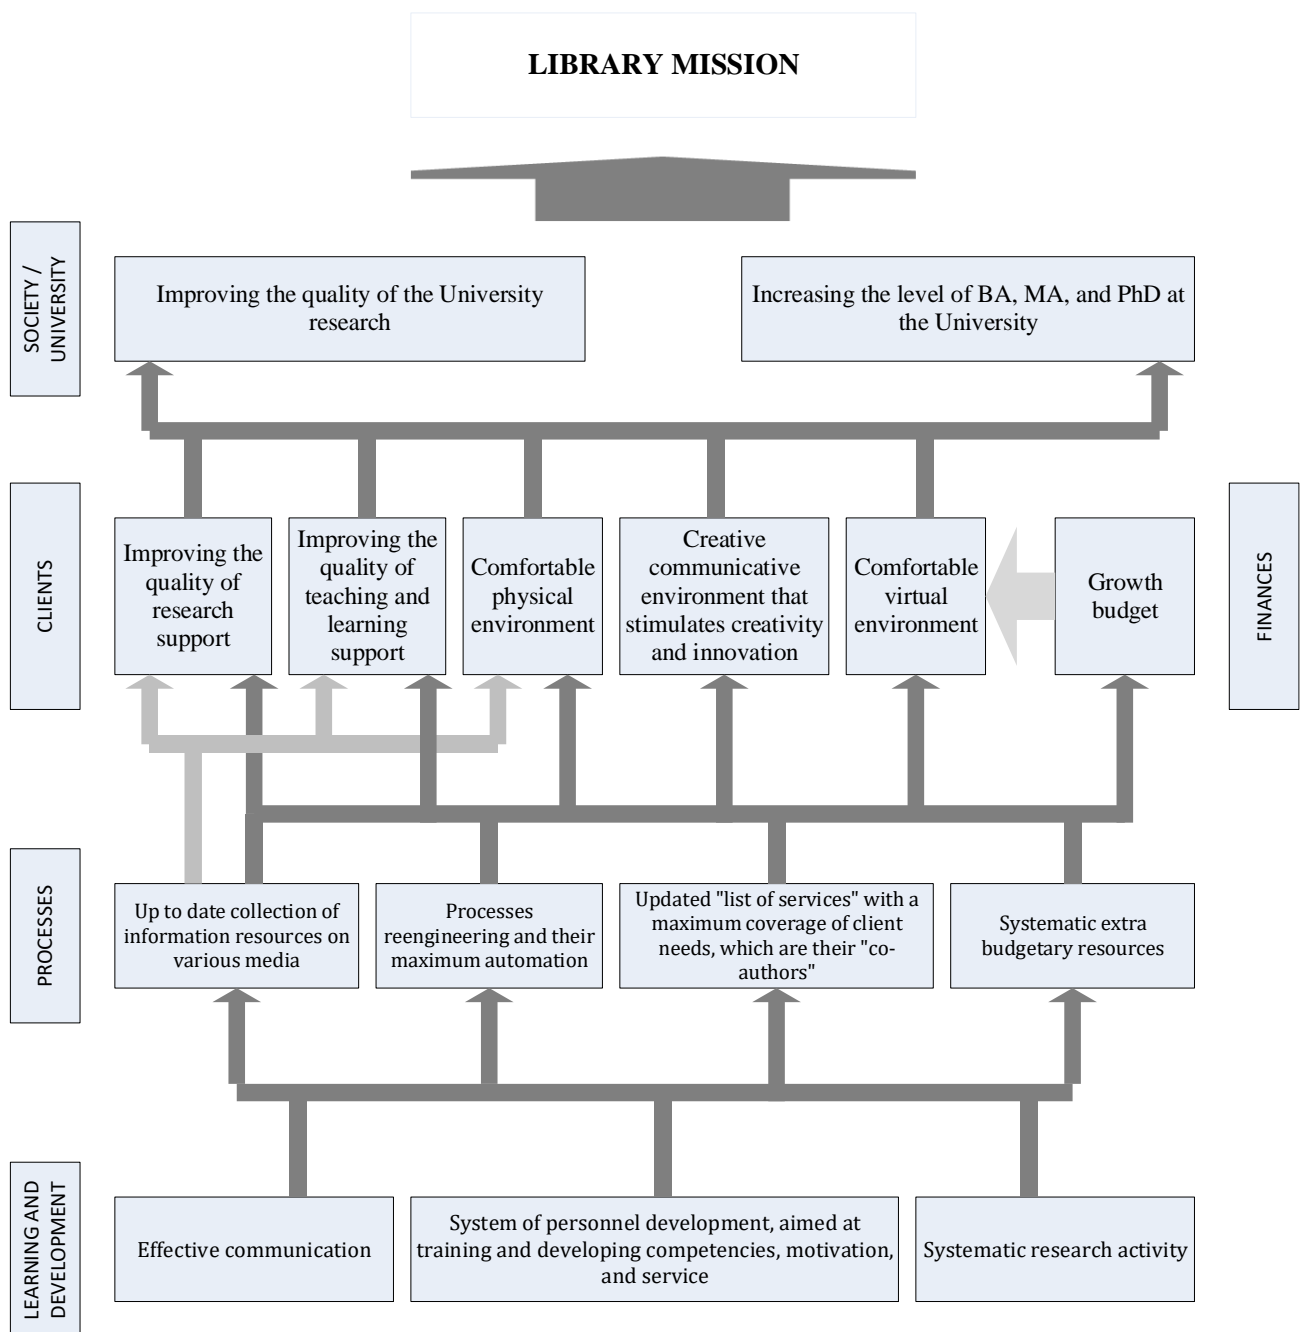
LIBRARY MISSION

SOCIETY / UNIVERSITY

Improving the quality of the University research

Increasing the level of BA, MA, and PhD at the University

CLIENTS

Improving the quality of research support

Improving the quality of teaching and learning support

Comfortable physical environment

Creative communicative environment that stimulates creativity and innovation

Comfortable virtual environment

Growth budget

FINANCES

PROCESSES

Up to date collection of information resources on various media

Processes reengineering and their maximum automation

Updated "list of services" with a maximum coverage of client needs, which are their "co-authors"

Systematic extra budgetary resources

LEARNING AND DEVELOPMENT

Effective communication

System of personnel development, aimed at training and developing competencies, motivation, and service

Systematic research activity